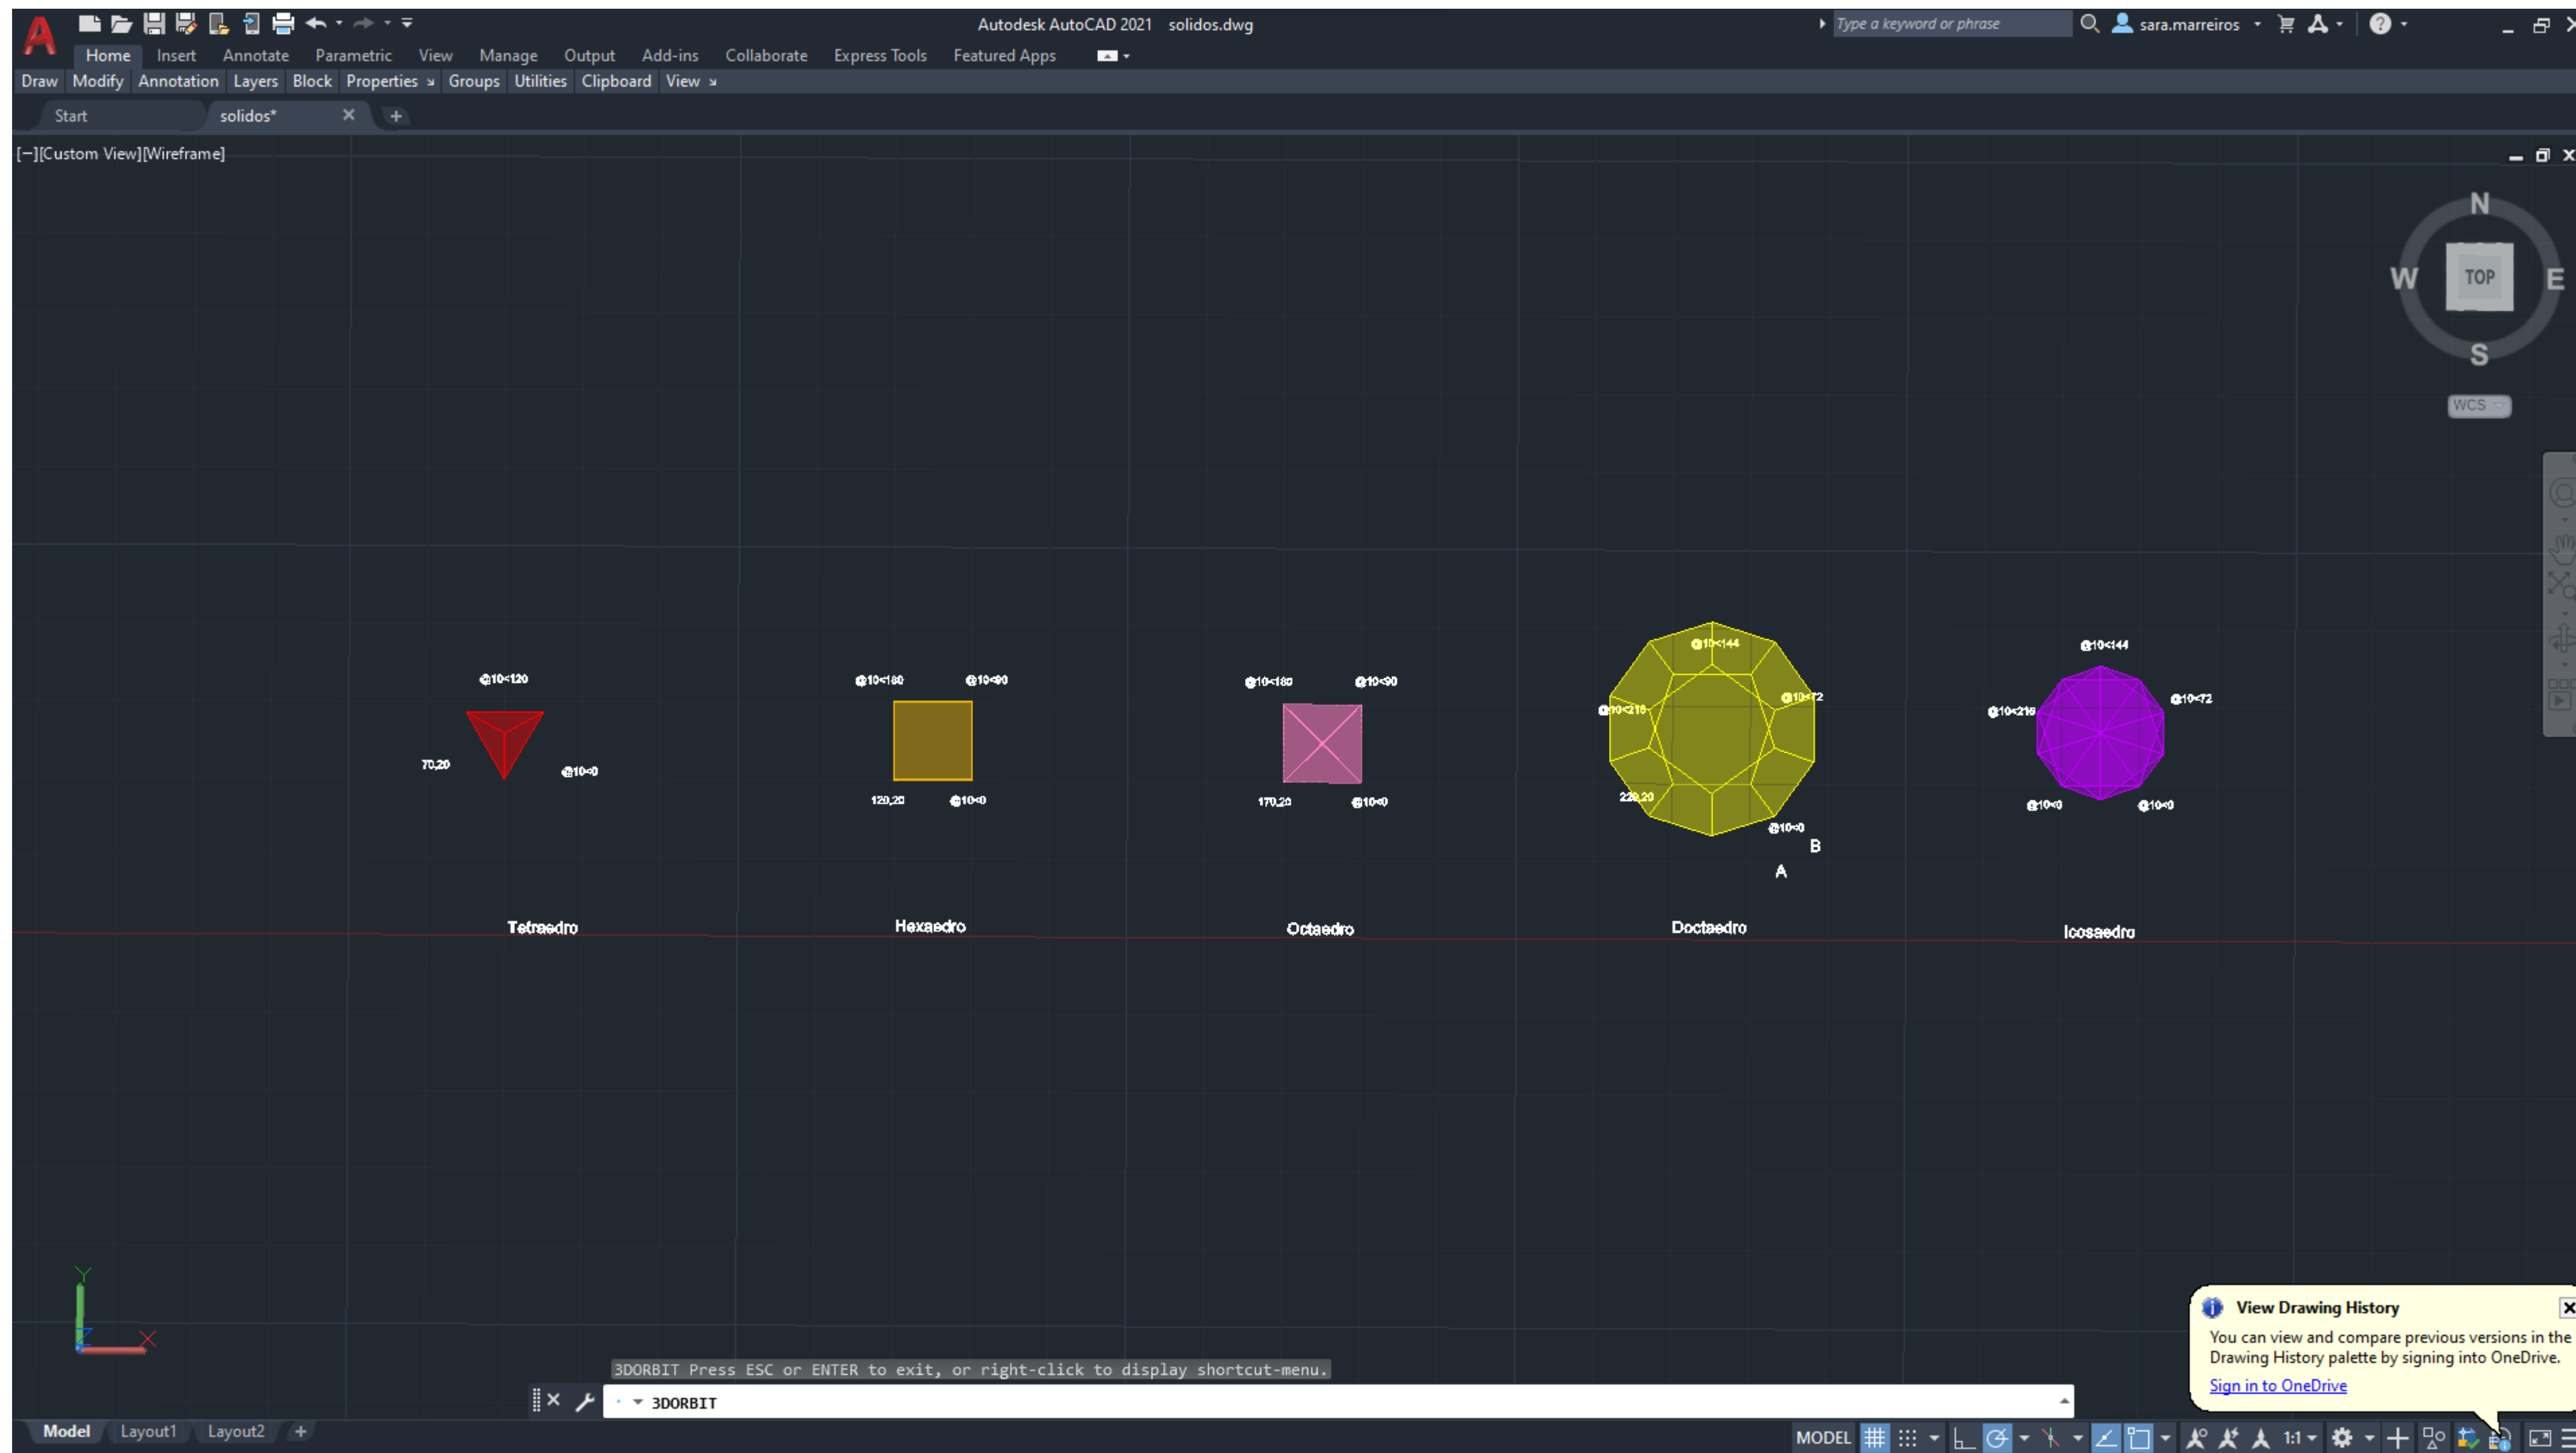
Autodesk AutoCAD 2021 solidos.dwg

Type a keyword or phrase

sara.marreiros

Home Insert Annotate Parametric View Manage Output Add-ins Collaborate Express Tools Featured Apps

Draw Modify Annotation Layers Block Properties Groups Utilities Clipboard View

Start solidos*

[−][Custom View][Wireframe]

N
W TOP E
S
WCS

@10<120
70,20
@10<0
Tetraedro

@10<180 @10<90
120,20 @10<0
Hexaedro

@10<180 @10<90
170,20 @10<0
Octaedro

@10<144
@10<216 @10<72
220,20
@10<0
B
A
Doctaedro

@10<144
@10<216 @10<72
@10<0 @10<0
Icosaedro

3DORBIT Press ESC or ENTER to exit, or right-click to display shortcut-menu.

3DORBIT

View Drawing History
You can view and compare previous versions in the Drawing History palette by signing into OneDrive.
Sign in to OneDrive

Model Layout1 Layout2

MODEL 1:1